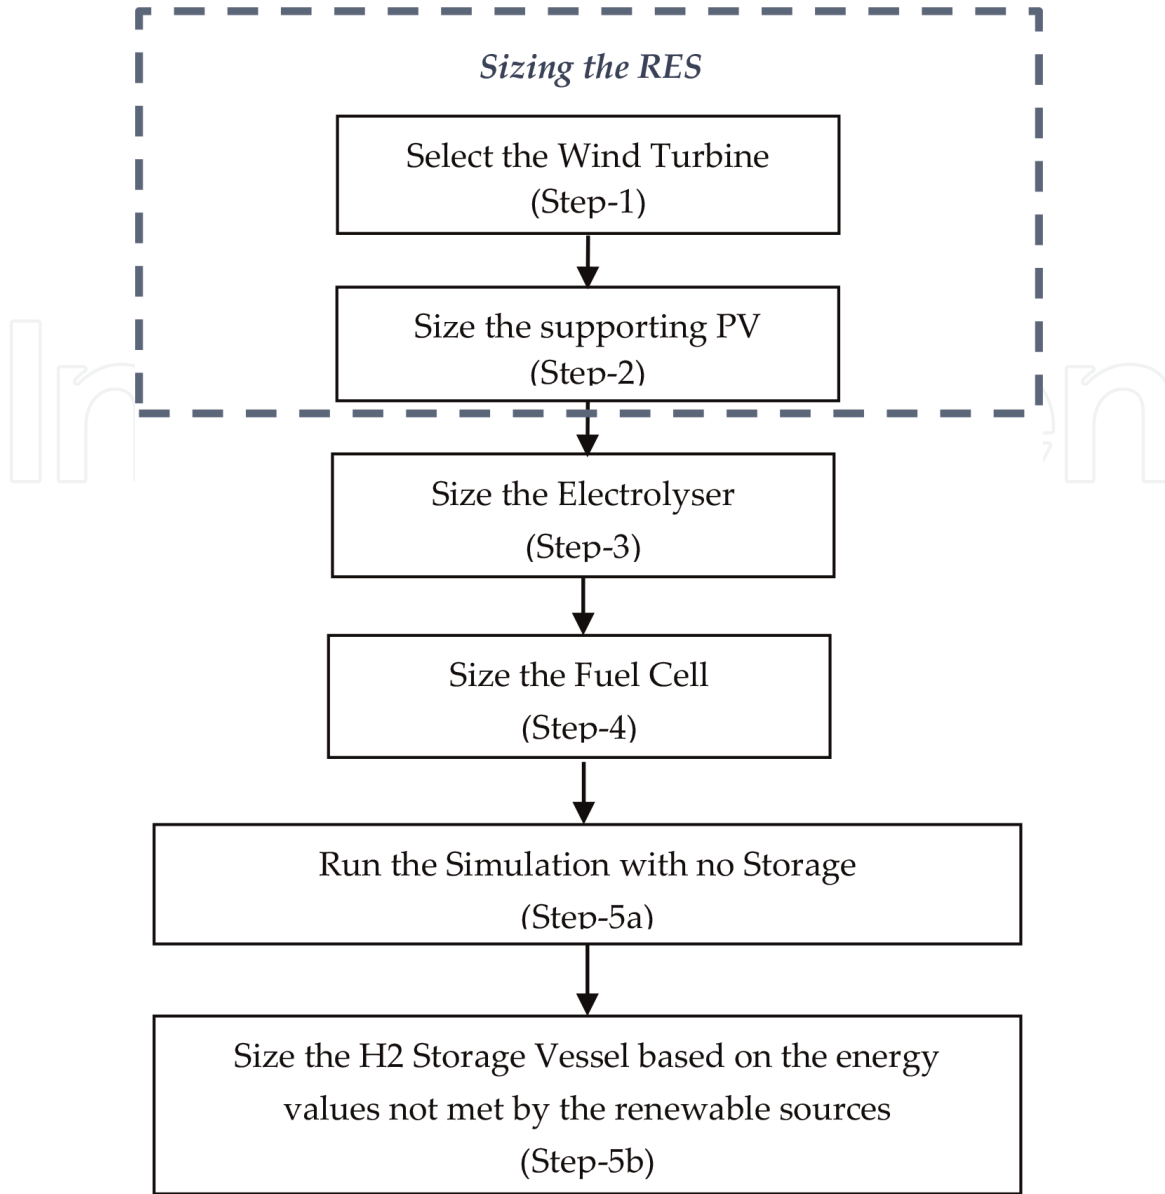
Sizing the RES

Select the Wind Turbine
(Step-1)

Size the supporting PV
(Step-2)

Size the Electrolyser
(Step-3)

Size the Fuel Cell
(Step-4)

Run the Simulation with no Storage
(Step-5a)

Size the H2 Storage Vessel based on the energy values not met by the renewable sources
(Step-5b)